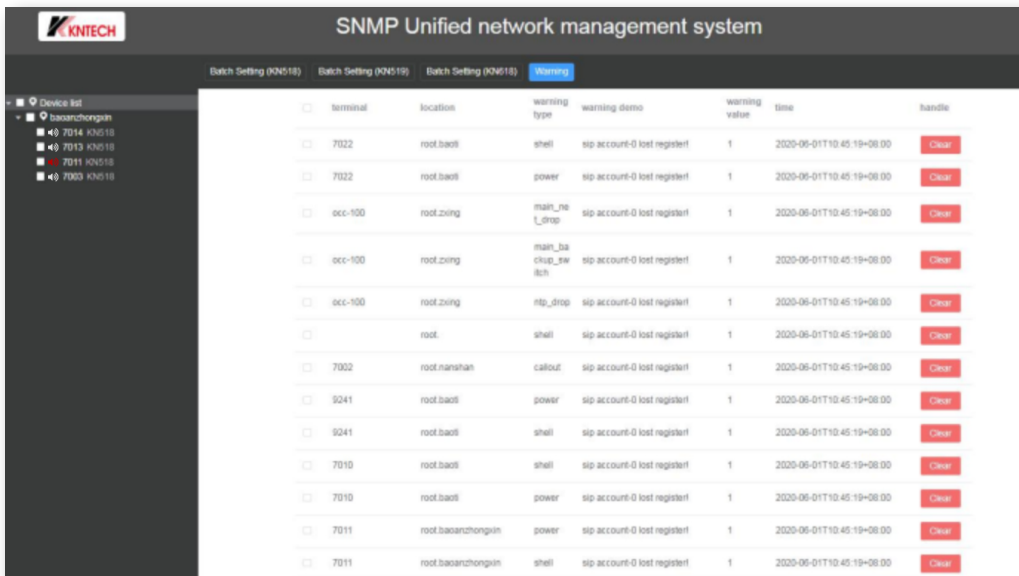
KNTECH

SNMP Unified network management system

Batch Setting (KN518) Batch Setting (KN519) Batch Setting (KN618) Warning

Device list
baoanzhongxin
7014 KN518
7013 KN518
7011 KN518
7003 KN518

| | terminal | location | warning type | warning demo | warning value | time | handle |
|---|---|---|---|---|---|---|---|
| | 7022 | root.baoti | shell | sip account-0 lost register! | 1 | 2020-06-01T10:45:19+08:00 | Clear |
| | 7022 | root.baoti | power | sip account-0 lost register! | 1 | 2020-06-01T10:45:19+08:00 | Clear |
| | occ-100 | root.zxing | main_net_drop | sip account-0 lost register! | 1 | 2020-06-01T10:45:19+08:00 | Clear |
| | occ-100 | root.zxing | main_backup_switch | sip account-0 lost register! | 1 | 2020-06-01T10:45:19+08:00 | Clear |
| | occ-100 | root.zxing | ntp_drop | sip account-0 lost register! | 1 | 2020-06-01T10:45:19+08:00 | Clear |
| | | root. | shell | sip account-0 lost register! | 1 | 2020-06-01T10:45:19+08:00 | Clear |
| | 7002 | root.nanshan | callout | sip account-0 lost register! | 1 | 2020-06-01T10:45:19+08:00 | Clear |
| | 9241 | root.baoti | power | sip account-0 lost register! | 1 | 2020-06-01T10:45:19+08:00 | Clear |
| | 9241 | root.baoti | shell | sip account-0 lost register! | 1 | 2020-06-01T10:45:19+08:00 | Clear |
| | 7010 | root.baoti | shell | sip account-0 lost register! | 1 | 2020-06-01T10:45:19+08:00 | Clear |
| | 7010 | root.baoti | power | sip account-0 lost register! | 1 | 2020-06-01T10:45:19+08:00 | Clear |
| | 7011 | root.baoanzhongxin | power | sip account-0 lost register! | 1 | 2020-06-01T10:45:19+08:00 | Clear |
| | 7011 | root.baoanzhongxin | shell | sip account-0 lost register! | 1 | 2020-06-01T10:45:19+08:00 | Clear |